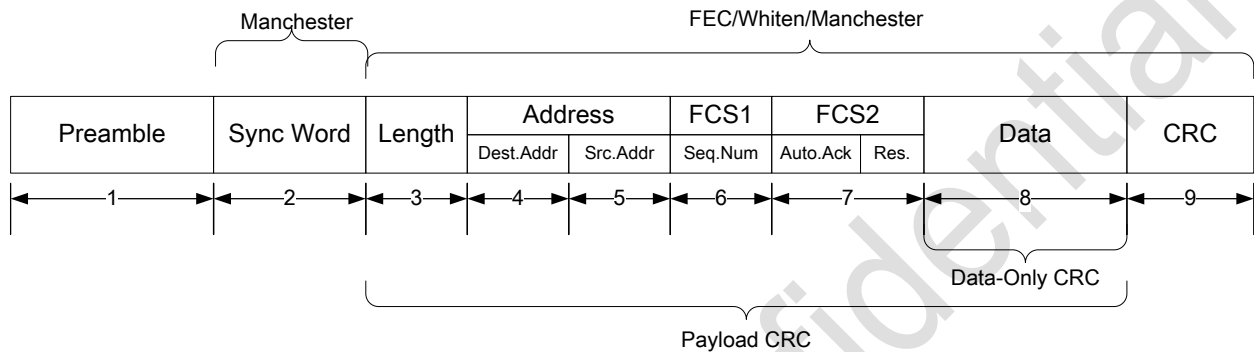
Manchester

FEC/Whiten/Manchester

| Preamble | Sync Word | Length | Address | | FCS1 | FCS2 | | Data | CRC |
|---|---|---|---|---|---|---|---|---|---|
| | | | Dest.Addr | Src.Addr | Seq.Num | Auto.Ack | Res. | | |

1 2 3 4 5 6 7 8 9

Data-Only CRC

Payload CRC

Confidential